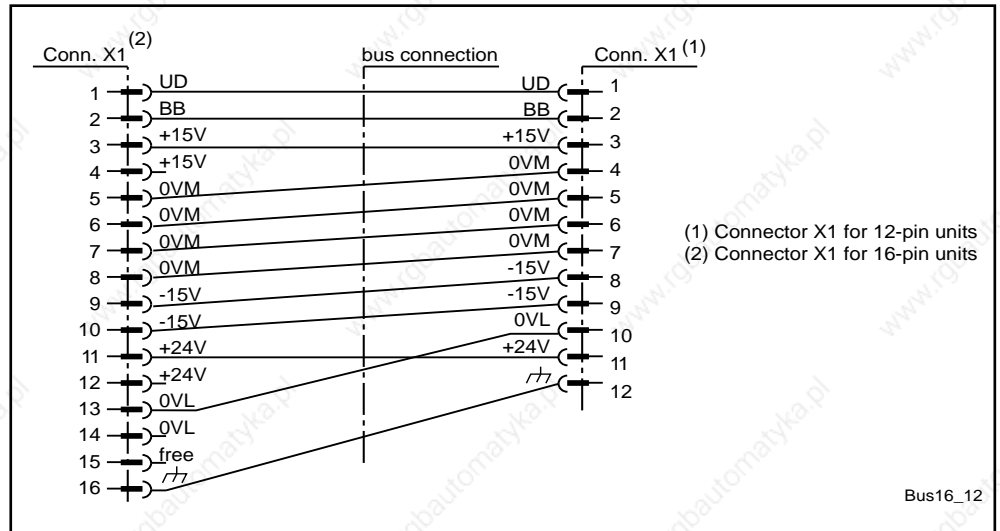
Conn. X1$^{(2)}$

bus connection

Conn. X1$^{(1)}$

1 UD
2 BB
3 +15V
4 +15V
5 0VM
6 0VM
7 0VM
8 0VM
9 -15V
10 -15V
11 +24V
12 +24V
13 0VL
14 0VL
15 free
16 ⏚

UD 1
BB 2
+15V 3
0VM 4
0VM 5
0VM 6
0VM 7
-15V 8
-15V 9
0VL 10
+24V 11
⏚ 12

(1) Connector X1 for 12-pin units
(2) Connector X1 for 16-pin units

Bus16_12